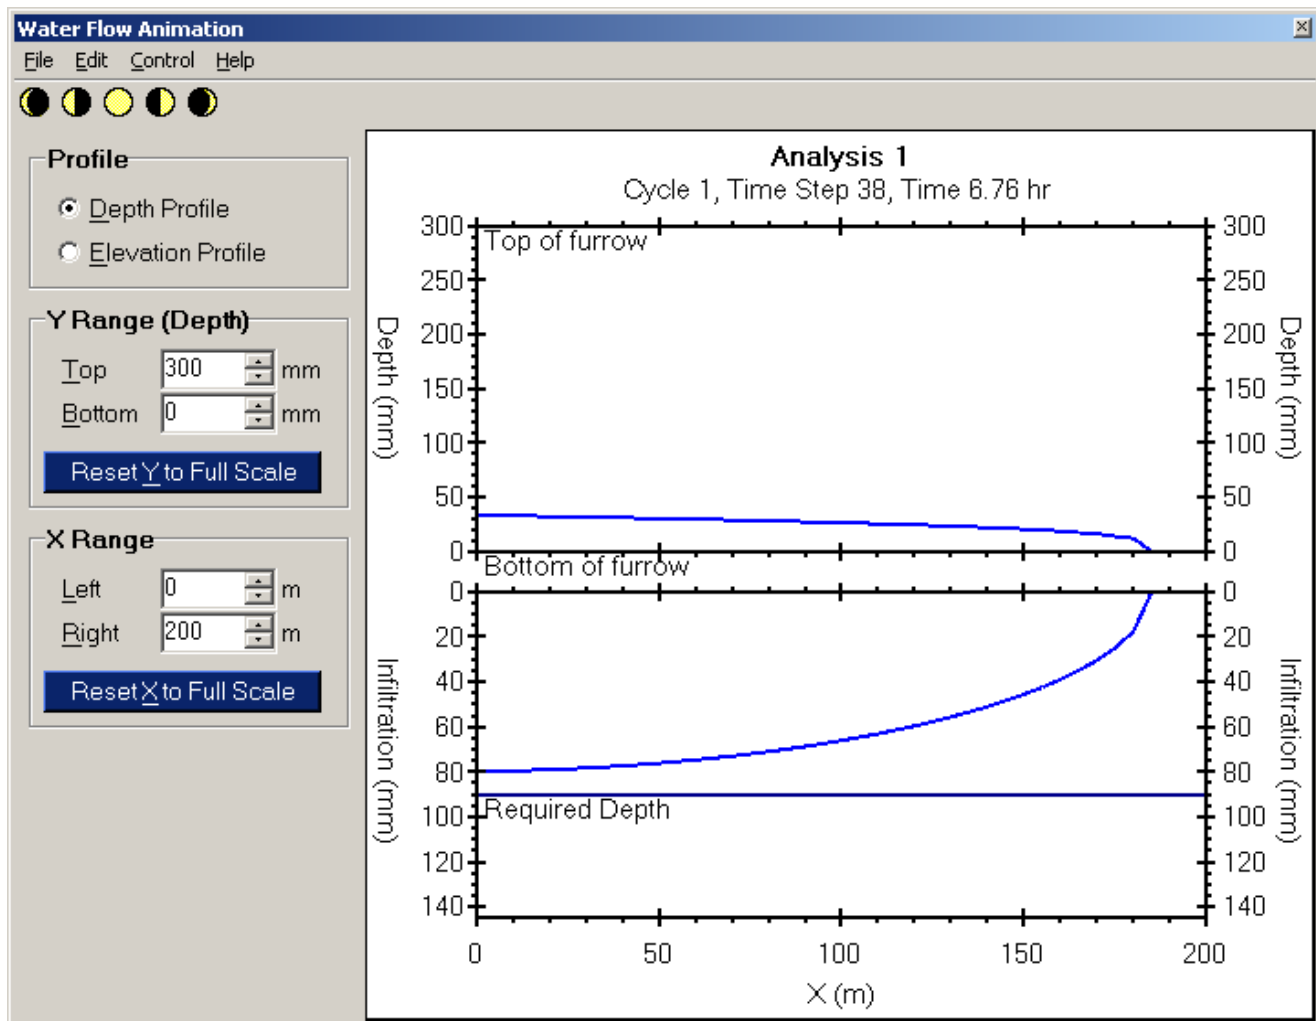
Water Flow Animation

File Edit Control Help

Profile
Depth Profile
Elevation Profile

Y Range (Depth)
Top 300 mm
Bottom 0 mm
Reset Y to Full Scale

X Range
Left 0 m
Right 200 m
Reset X to Full Scale

Analysis 1
Cycle 1, Time Step 38, Time 6.76 hr

Top of furrow
Bottom of furrow
Required Depth

Depth (mm)
300
250
200
150
100
50
0

Depth (mm)
300
250
200
150
100
50
0

Infiltration (mm)
0
20
40
60
80
100
120
140

Infiltration (mm)
0
20
40
60
80
100
120
140

0 50 100 150 200
X (m)